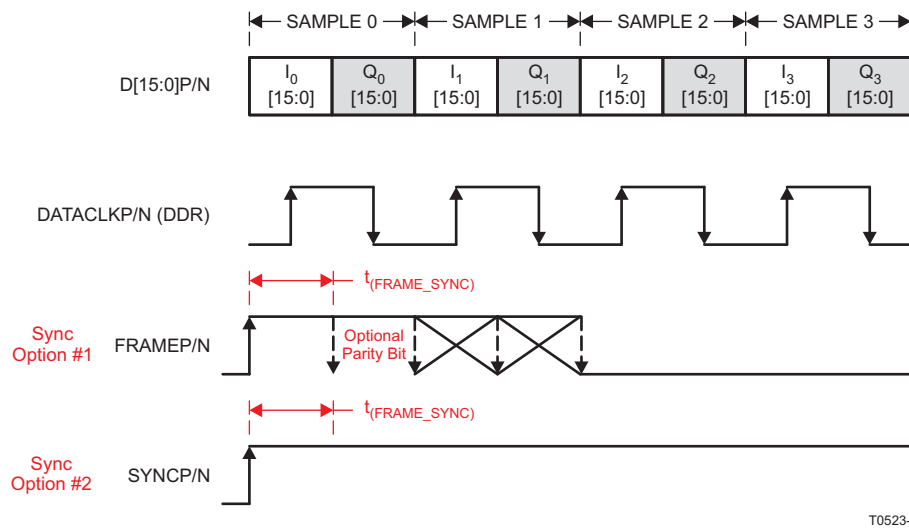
SAMPLE 0
SAMPLE 1
SAMPLE 2
SAMPLE 3

D[15:0]P/N

| $I_0$ [15:0] | $Q_0$ [15:0] | $I_1$ [15:0] | $Q_1$ [15:0] | $I_2$ [15:0] | $Q_2$ [15:0] | $I_3$ [15:0] | $Q_3$ [15:0] |
|---|---|---|---|---|---|---|---|

DATACLKP/N (DDR)

$t_{(FRAME\_SYNC)}$

Sync Option #1
FRAMEP/N
Optional Parity Bit

$t_{(FRAME\_SYNC)}$

Sync Option #2
SYNCP/N

T0523-